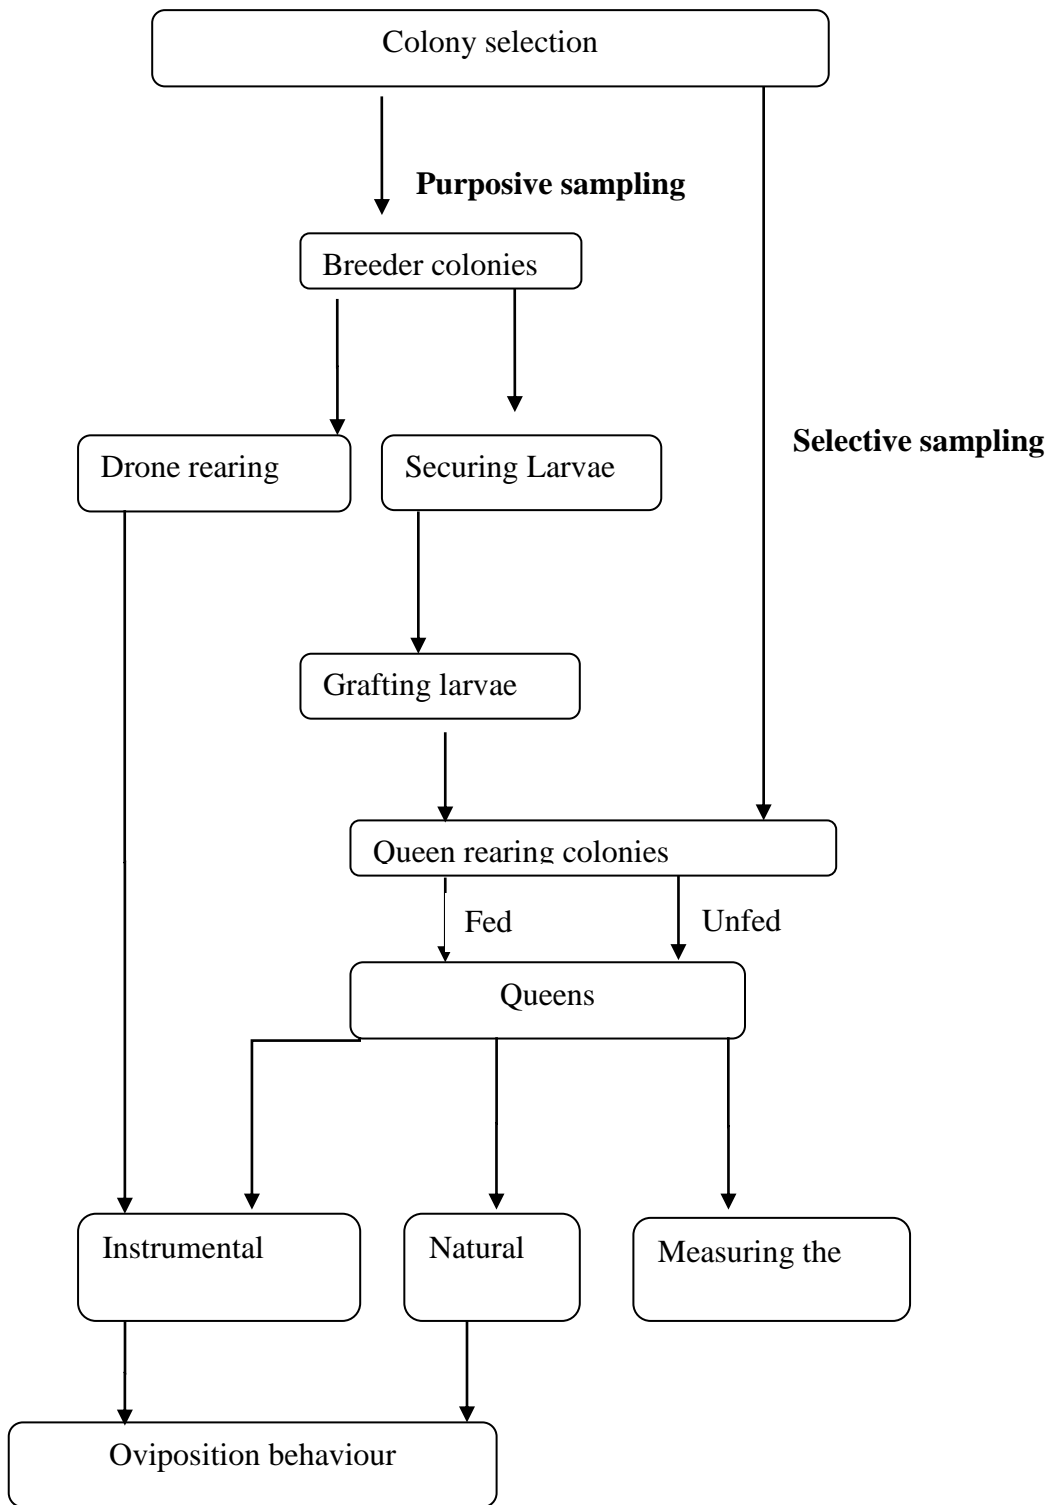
Colony selection

Purposive sampling

Breeder colonies

Selective sampling

Drone rearing

Securing Larvae

Grafting larvae

Queen rearing colonies

Fed

Unfed

Queens

Instrumental

Natural

Measuring the

Oviposition behaviour